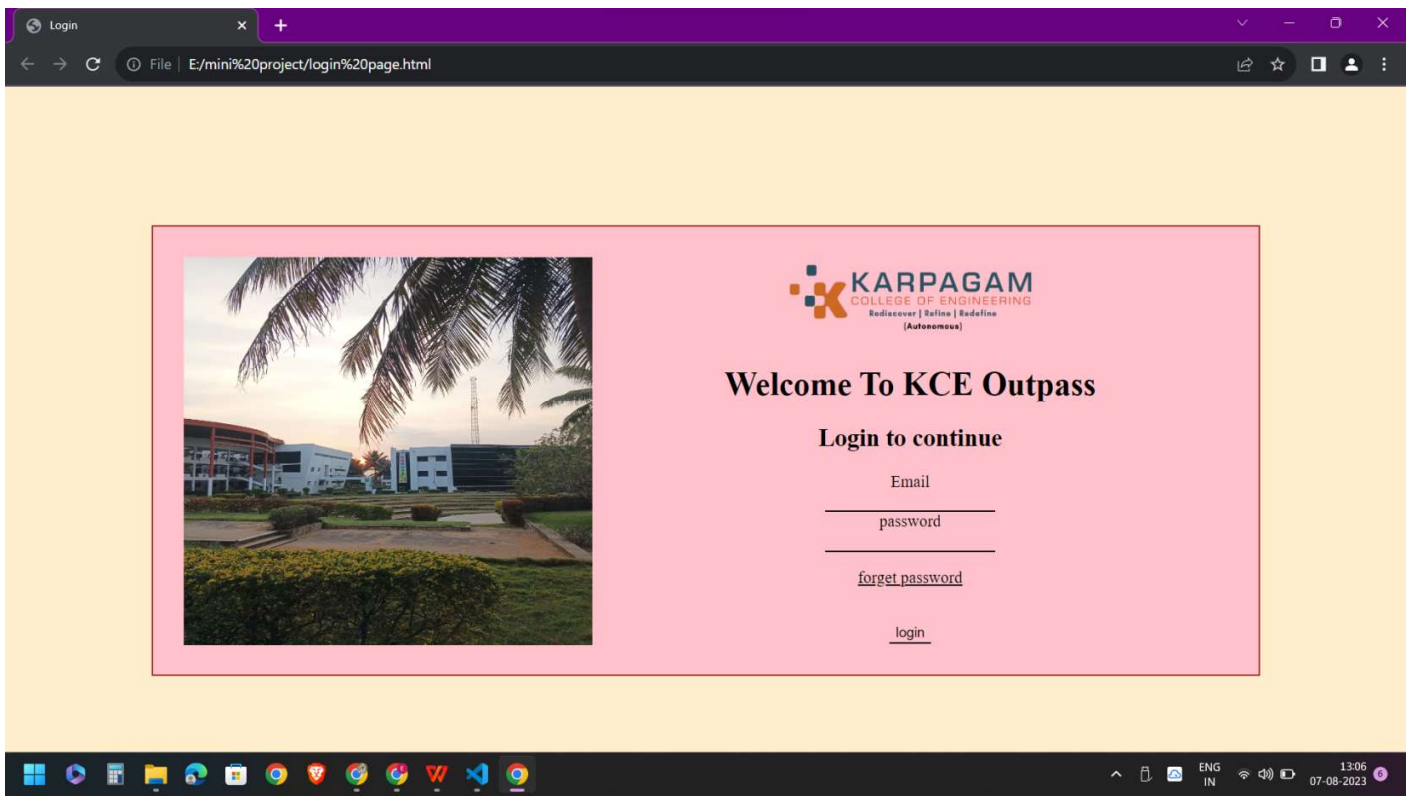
Login

File | E:/mini%20project/login%20page.html

KARPAGAM
COLLEGE OF ENGINEERING
Rediscover | Refine | Redefine
(Autonomous)

Welcome To KCE Outpass

Login to continue

Email

password

forget password

login

ENG
IN

13:06
07-08-2023